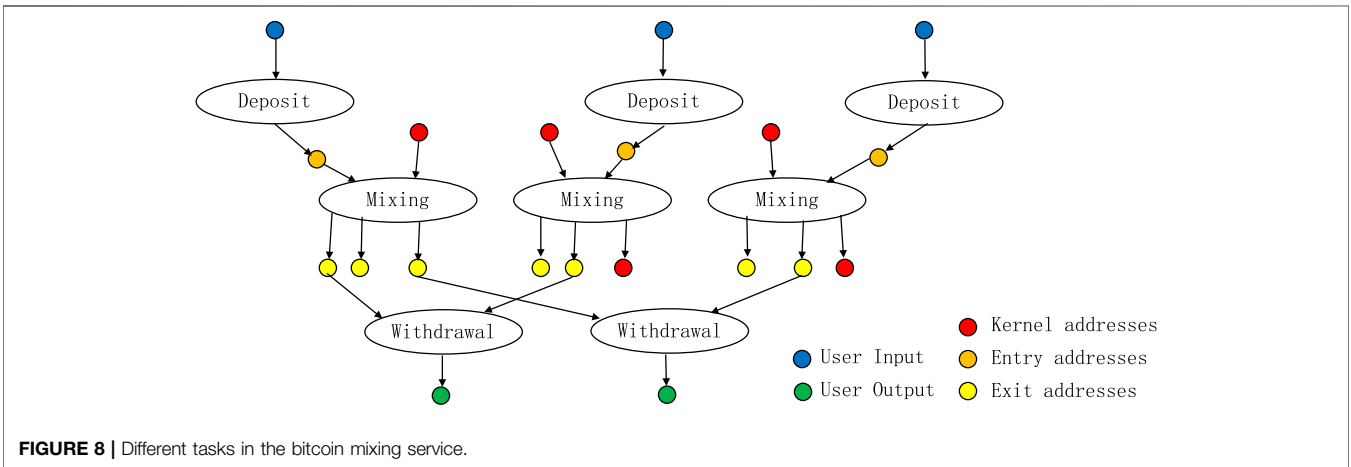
Deposit

Deposit

Deposit

Mixing

Mixing

Mixing

Withdrawal

Withdrawal

Kernel addresses

User Input

Entry addresses

User Output

Exit addresses

**FIGURE 8 |** Different tasks in the bitcoin mixing service.